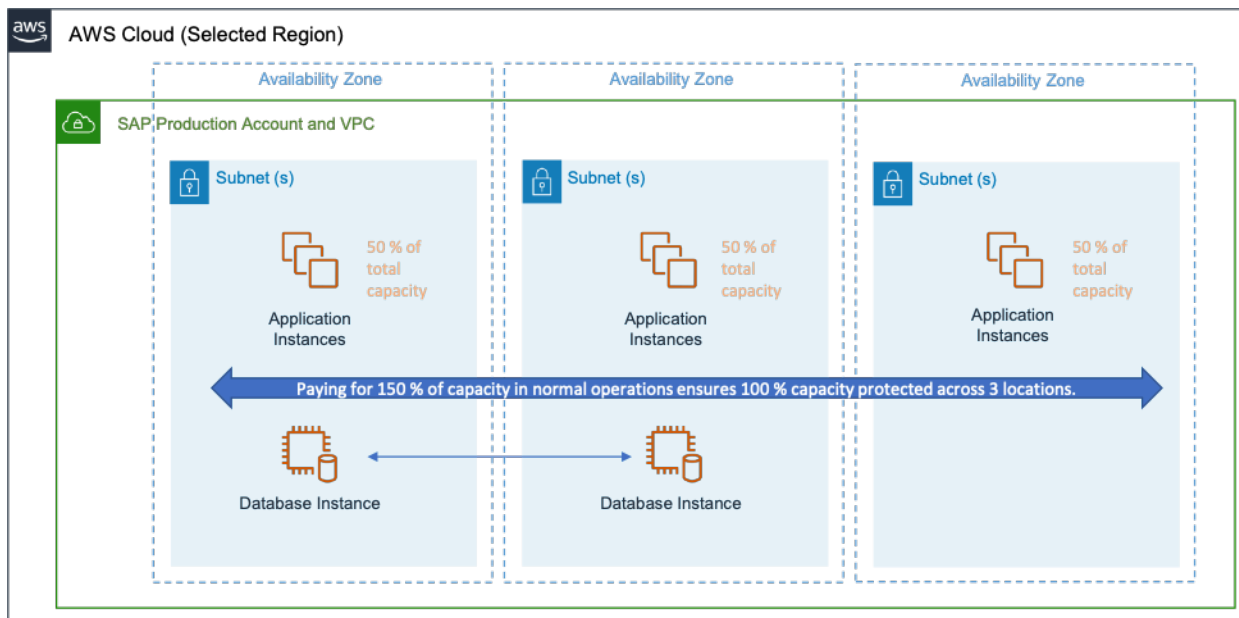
aws

AWS Cloud (Selected Region)

Availability Zone

Availability Zone

Availability Zone

SAP Production Account and VPC

Subnet (s)

50 % of total capacity

Application Instances

Database Instance

Subnet (s)

50 % of total capacity

Application Instances

Database Instance

Subnet (s)

50 % of total capacity

Application Instances

Paying for 150 % of capacity in normal operations ensures 100 % capacity protected across 3 locations.